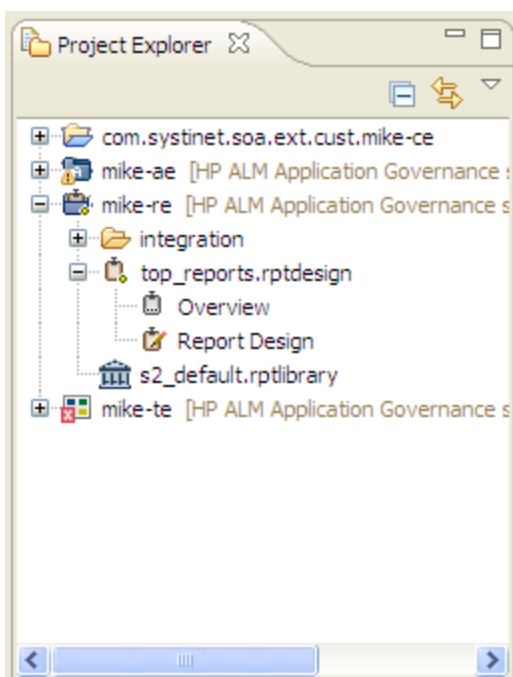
Project Explorer ☒

com.systinet.soa.ext.cust.mike-ce
mike-ae [HP ALM Application Governance s
mike-re [HP ALM Application Governance s
integration
top_reports.rptdesign
Overview
Report Design
s2_default.rptlibrary
mike-te [HP ALM Application Governance s